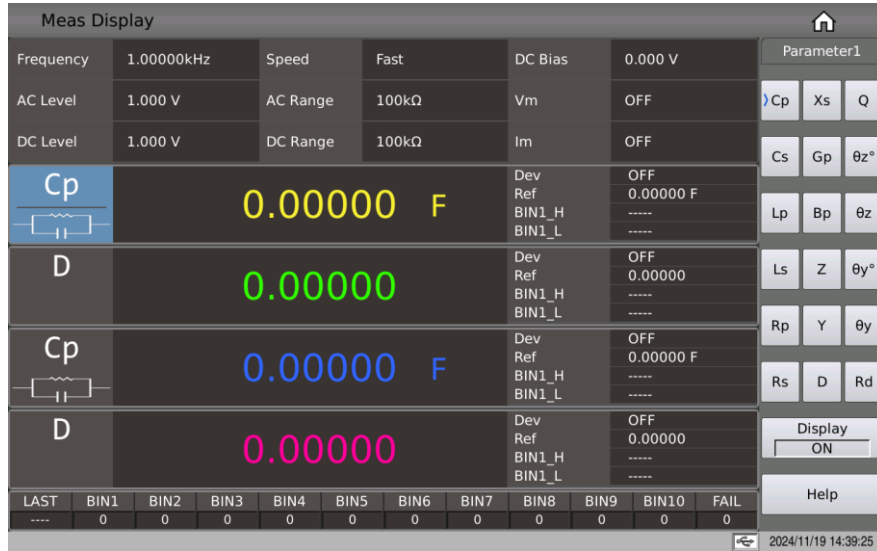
Meas Display

| Frequency | 1.00000kHz | Speed | Fast | DC Bias | 0.000 V |
|---|---|---|---|---|---|
| AC Level | 1.000 V | AC Range | 100kΩ | Vm | OFF |
| DC Level | 1.000 V | DC Range | 100kΩ | Im | OFF |

Cp
0.00000 F
Dev OFF
Ref 0.00000 F
BIN1_H -----
BIN1_L -----

D
0.00000
Dev OFF
Ref 0.00000
BIN1_H -----
BIN1_L -----

Cp
0.00000 F
Dev OFF
Ref 0.00000 F
BIN1_H -----
BIN1_L -----

D
0.00000
Dev OFF
Ref 0.00000
BIN1_H -----
BIN1_L -----

| LAST | BIN1 | BIN2 | BIN3 | BIN4 | BIN5 | BIN6 | BIN7 | BIN8 | BIN9 | BIN10 | FAIL |
|---|---|---|---|---|---|---|---|---|---|---|---|
| ---- | 0 | 0 | 0 | 0 | 0 | 0 | 0 | 0 | 0 | 0 | 0 |

Parameter1
Cp Xs Q
Cs Gp θz°
Lp Bp θz
Ls Z θy°
Rp Y θy
Rs D Rd

Display
ON

Help

2024/11/19 14:39:25